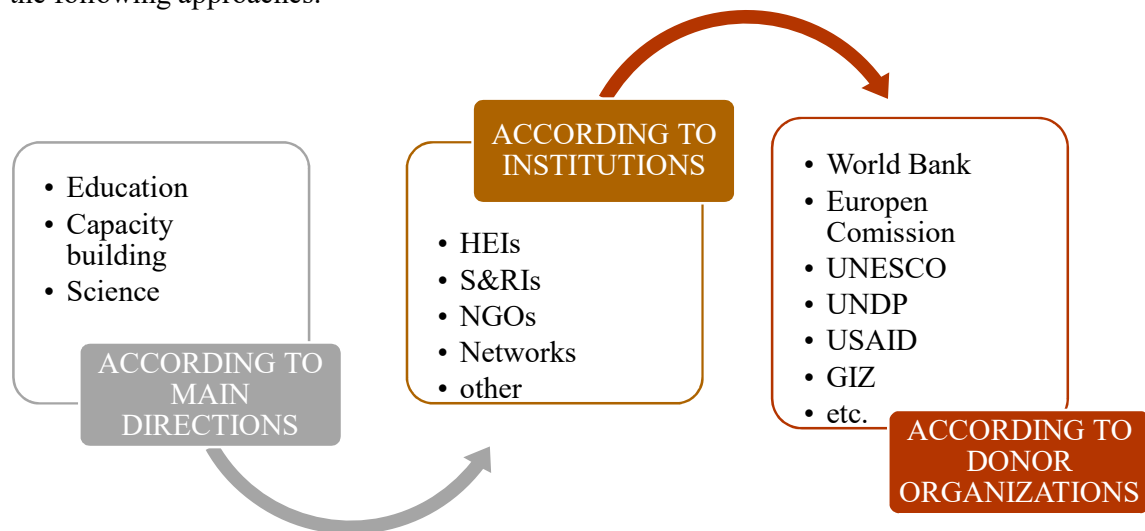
the following approaches:

- Education
- Capacity building
- Science

ACCORDING TO MAIN DIRECTIONS

ACCORDING TO INSTITUTIONS

- HEIs
- S&RIs
- NGOs
- Networks
- other

- World Bank
- Europen Comission
- UNESCO
- UNDP
- USAID
- GIZ
- etc.

ACCORDING TO DONOR ORGANIZATIONS